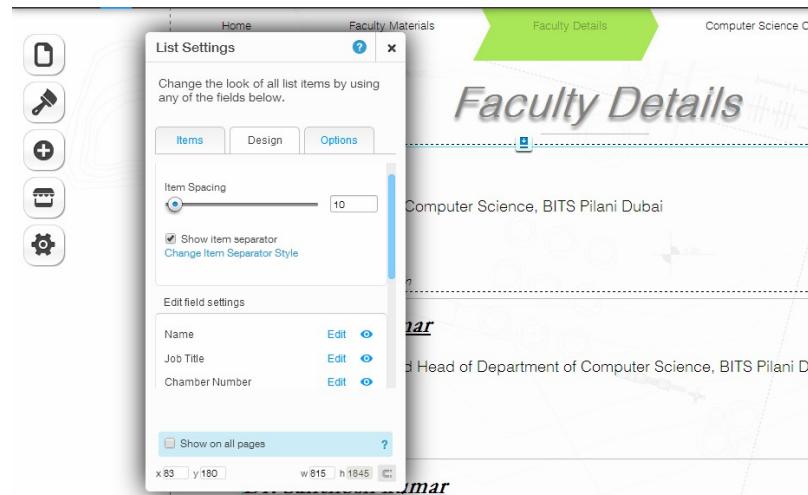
Home
Faculty Materials
Faculty Details
Computer Science C

List Settings
?
×

Change the look of all list items by using any of the fields below.

Items
Design
Options

Item Spacing
10

Show item separator
Change Item Separator Style

Edit field settings

Name
Edit
Job Title
Edit
Chamber Number
Edit

Show on all pages
?

x 83
y 180
w 815
h 1845

Faculty Details

Computer Science, BITS Pilani Dubai

mar

d Head of Department of Computer Science, BITS Pilani D

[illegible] umar